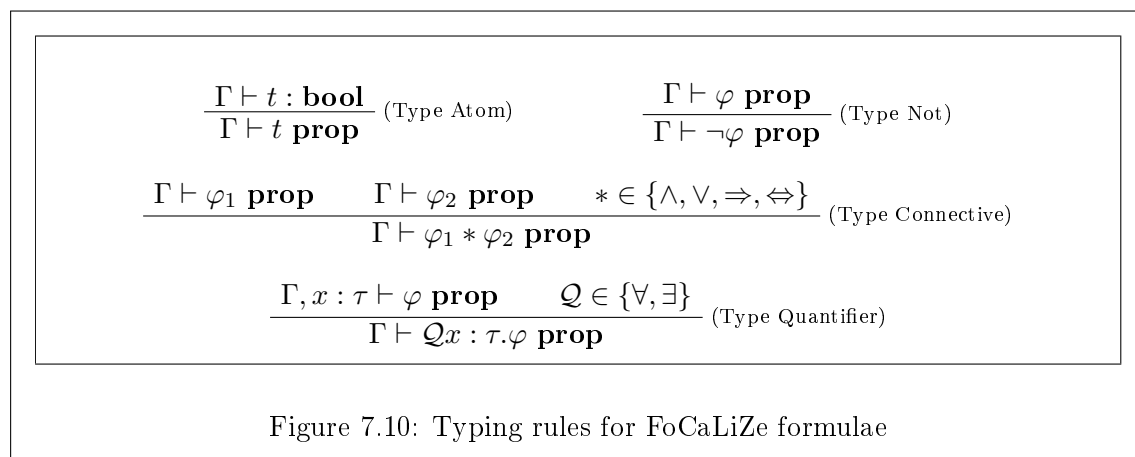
$\frac{\Gamma \vdash t : \mathbf{bool}}{\Gamma \vdash t \ \mathbf{prop}}$ (Type Atom)

$\frac{\Gamma \vdash \varphi \ \mathbf{prop}}{\Gamma \vdash \neg\varphi \ \mathbf{prop}}$ (Type Not)

$\frac{\Gamma \vdash \varphi_1 \ \mathbf{prop} \qquad \Gamma \vdash \varphi_2 \ \mathbf{prop} \qquad * \in \{\wedge, \vee, \Rightarrow, \Leftrightarrow\}}{\Gamma \vdash \varphi_1 * \varphi_2 \ \mathbf{prop}}$ (Type Connective)

$\frac{\Gamma, x : \tau \vdash \varphi \ \mathbf{prop} \qquad \mathcal{Q} \in \{\forall, \exists\}}{\Gamma \vdash \mathcal{Q}x : \tau.\varphi \ \mathbf{prop}}$ (Type Quantifier)

Figure 7.10: Typing rules for FoCaLiZe formulae